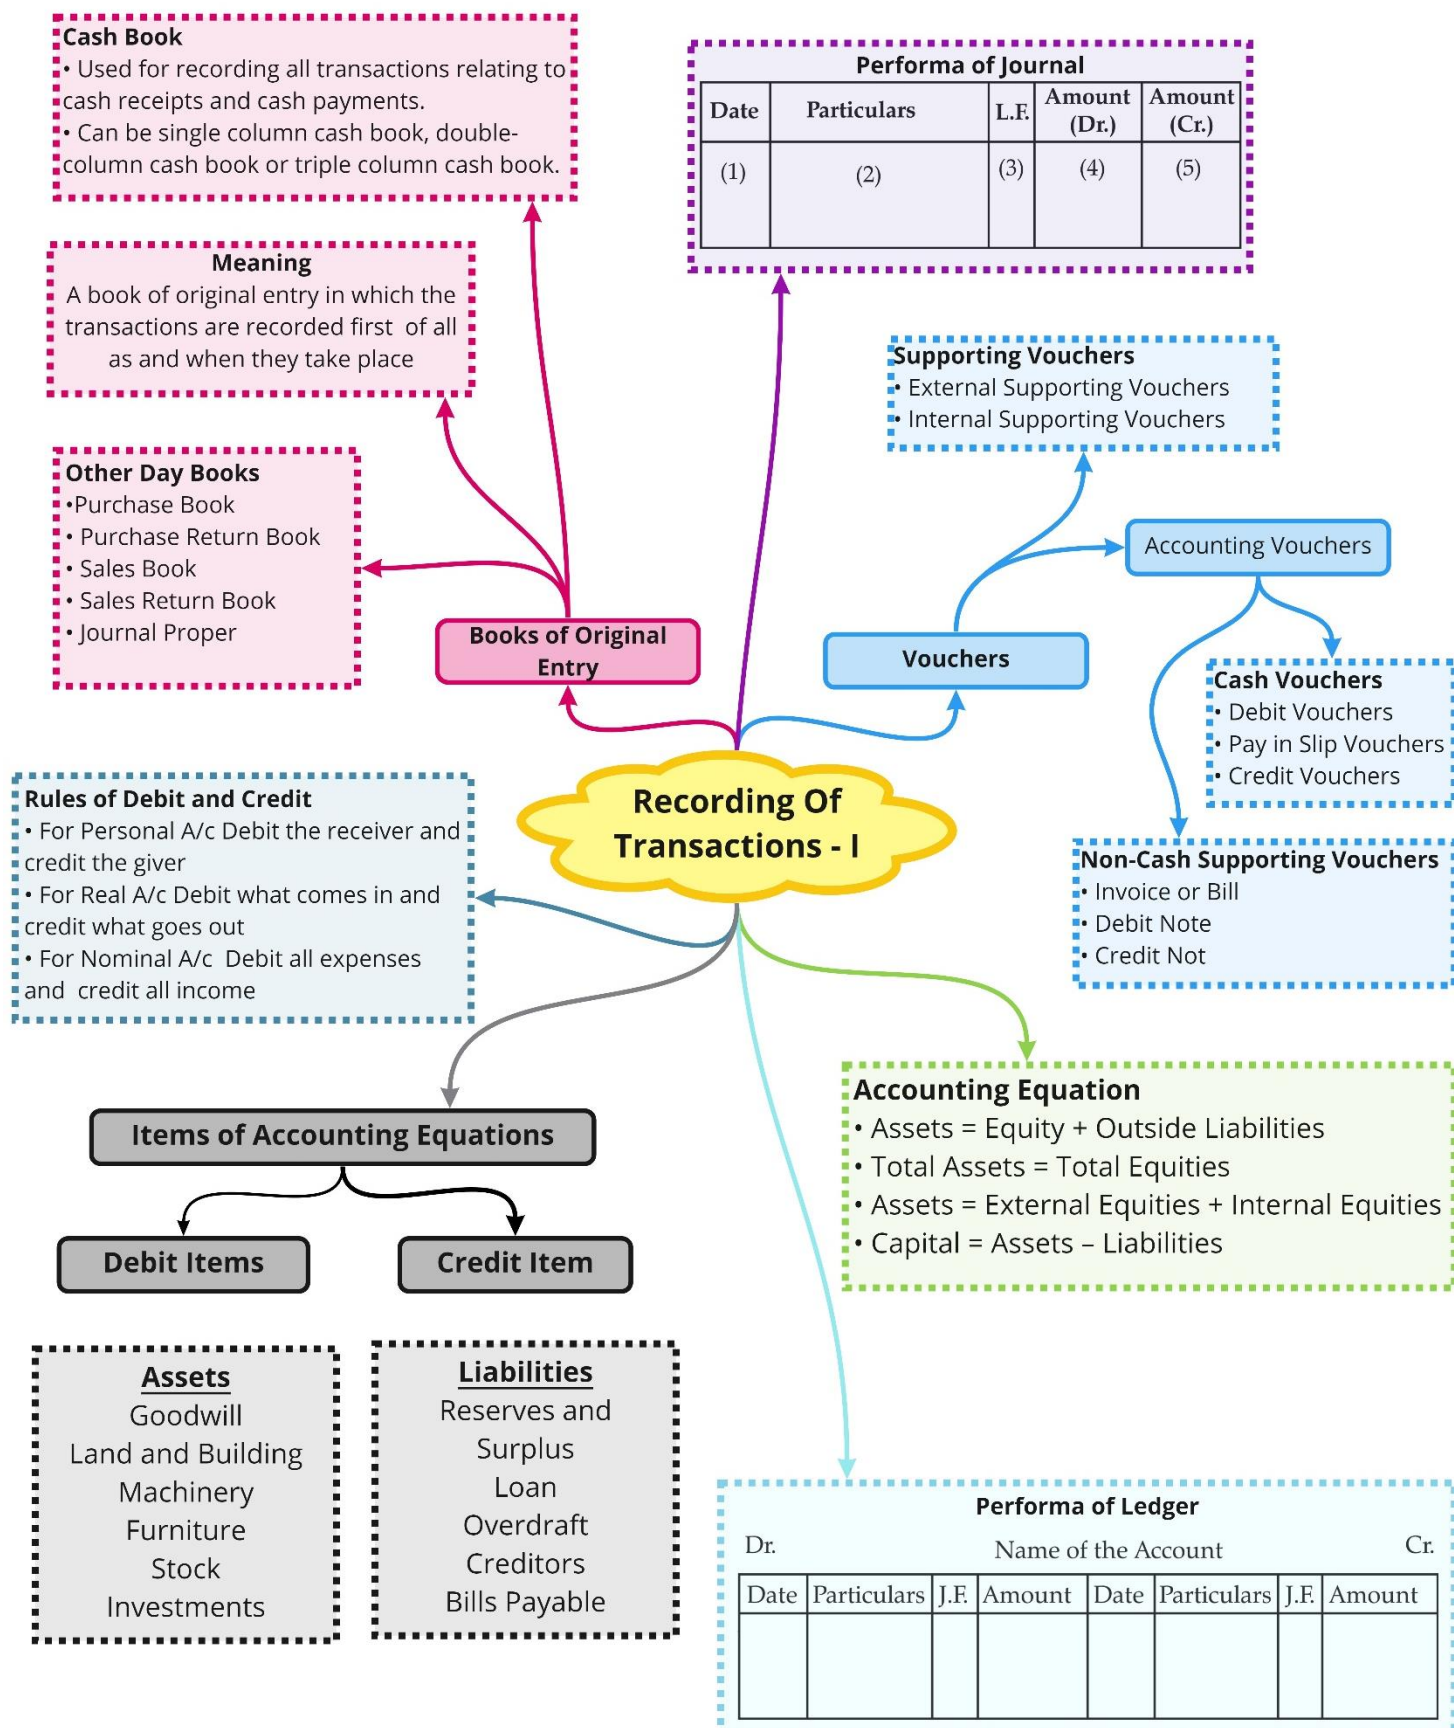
Cash Book
• Used for recording all transactions relating to cash receipts and cash payments.
• Can be single column cash book, double-column cash book or triple column cash book.

Meaning
A book of original entry in which the transactions are recorded first of all as and when they take place

Other Day Books
•Purchase Book
• Purchase Return Book
• Sales Book
• Sales Return Book
• Journal Proper

Books of Original Entry

Performa of Journal

| Date | Particulars | L.F. | Amount (Dr.) | Amount (Cr.) |
|---|---|---|---|---|
| (1) | (2) | (3) | (4) | (5) |

Supporting Vouchers
• External Supporting Vouchers
• Internal Supporting Vouchers

Accounting Vouchers

Vouchers

Cash Vouchers
• Debit Vouchers
• Pay in Slip Vouchers
• Credit Vouchers

Recording Of Transactions - I

Non-Cash Supporting Vouchers
• Invoice or Bill
• Debit Note
• Credit Not

Rules of Debit and Credit
• For Personal A/c Debit the receiver and credit the giver
• For Real A/c Debit what comes in and credit what goes out
• For Nominal A/c Debit all expenses and credit all income

Accounting Equation
• Assets = Equity + Outside Liabilities
• Total Assets = Total Equities
• Assets = External Equities + Internal Equities
• Capital = Assets – Liabilities

Items of Accounting Equations

Debit Items

Credit Item

Assets
Goodwill
Land and Building
Machinery
Furniture
Stock
Investments

Liabilities
Reserves and Surplus
Loan
Overdraft
Creditors
Bills Payable

Performa of Ledger
Dr. Name of the Account Cr.

| Date | Particulars | J.F. | Amount | Date | Particulars | J.F. | Amount |
|---|---|---|---|---|---|---|---|
| | | | | | | | |